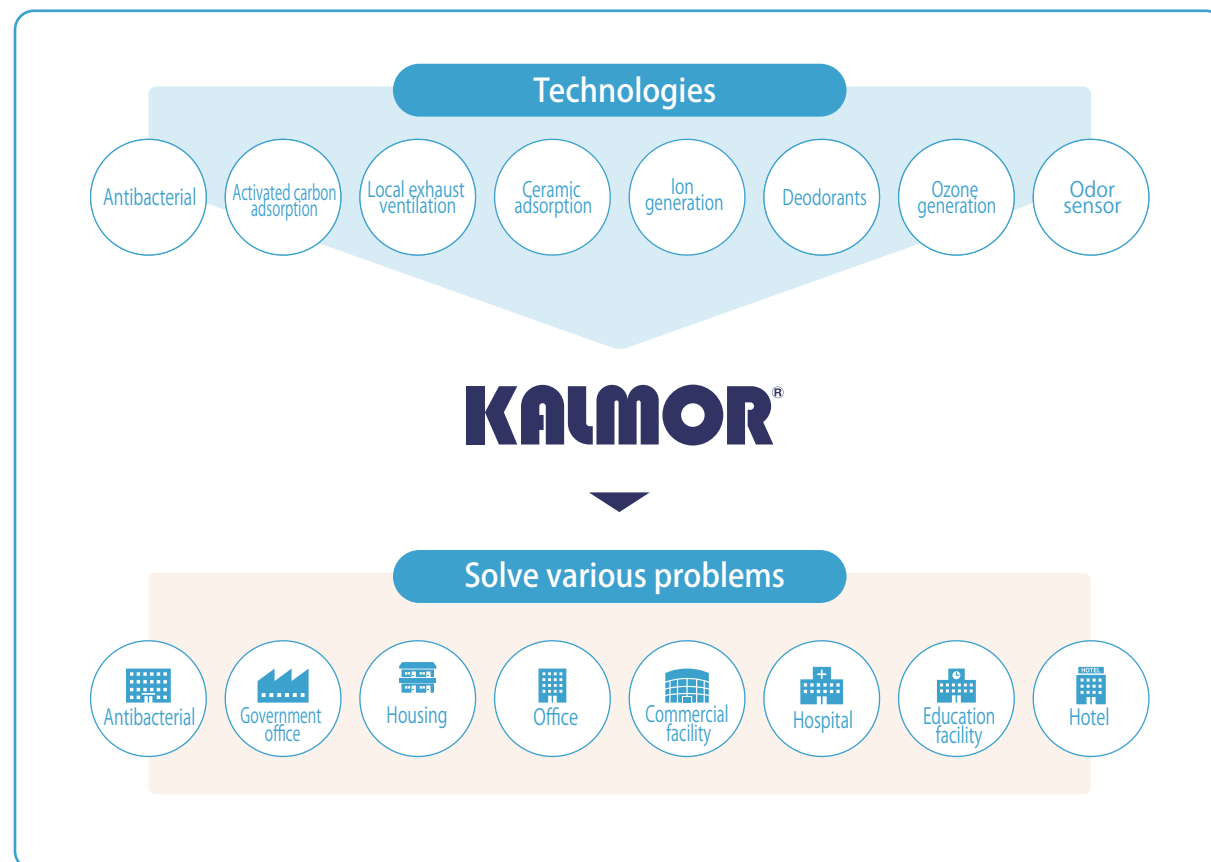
Technologies

Antibacterial

Activated carbon adsorption

Local exhaust ventilation

Ceramic adsorption

Ion generation

Deodorants

Ozone generation

Odor sensor

KALMOR®

Solve various problems

Antibacterial

Government office

Housing

Office

Commercial facility

Hospital

Education facility

HOTEL

Hotel